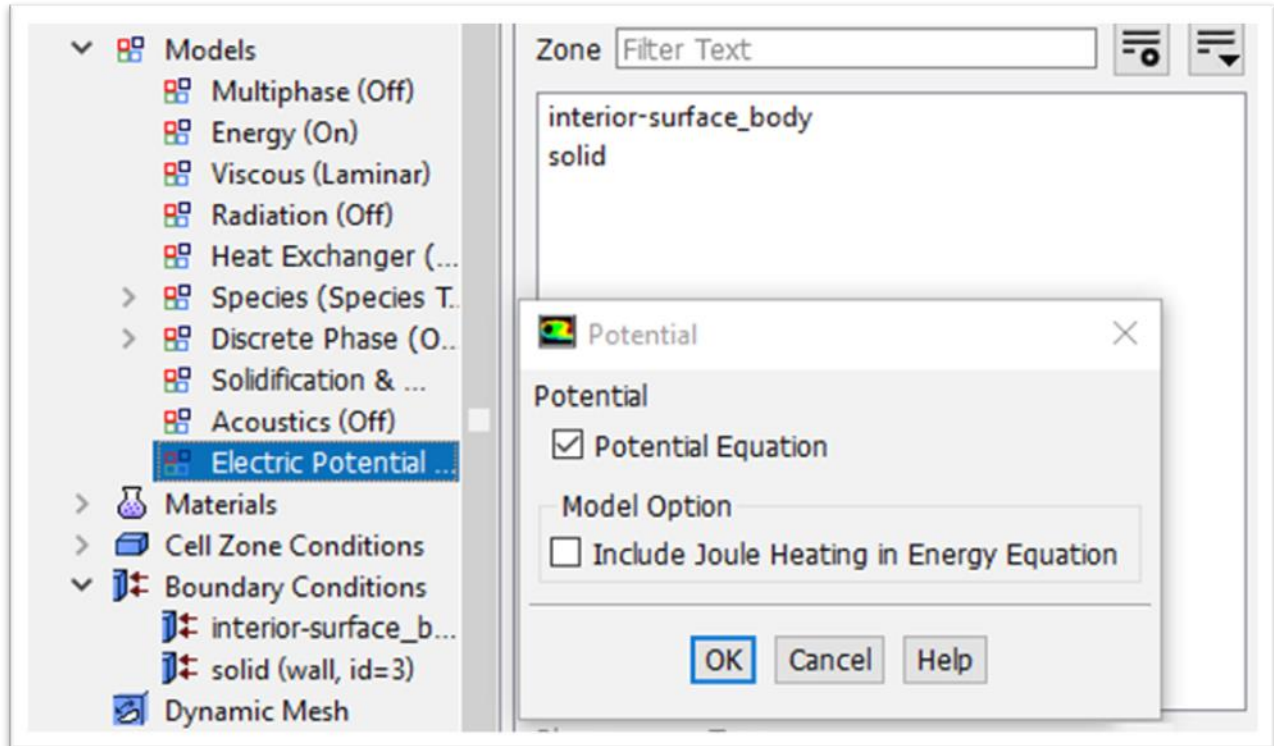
Models
Multiphase (Off)
Energy (On)
Viscous (Laminar)
Radiation (Off)
Heat Exchanger (...
Species (Species T...
Discrete Phase (O...
Solidification & ...
Acoustics (Off)
Electric Potential ...
Materials
Cell Zone Conditions
Boundary Conditions
interior-surface_b...
solid (wall, id=3)
Dynamic Mesh

Zone Filter Text
interior-surface_body
solid

Potential
Potential
Potential Equation
Model Option
Include Joule Heating in Energy Equation
OK Cancel Help